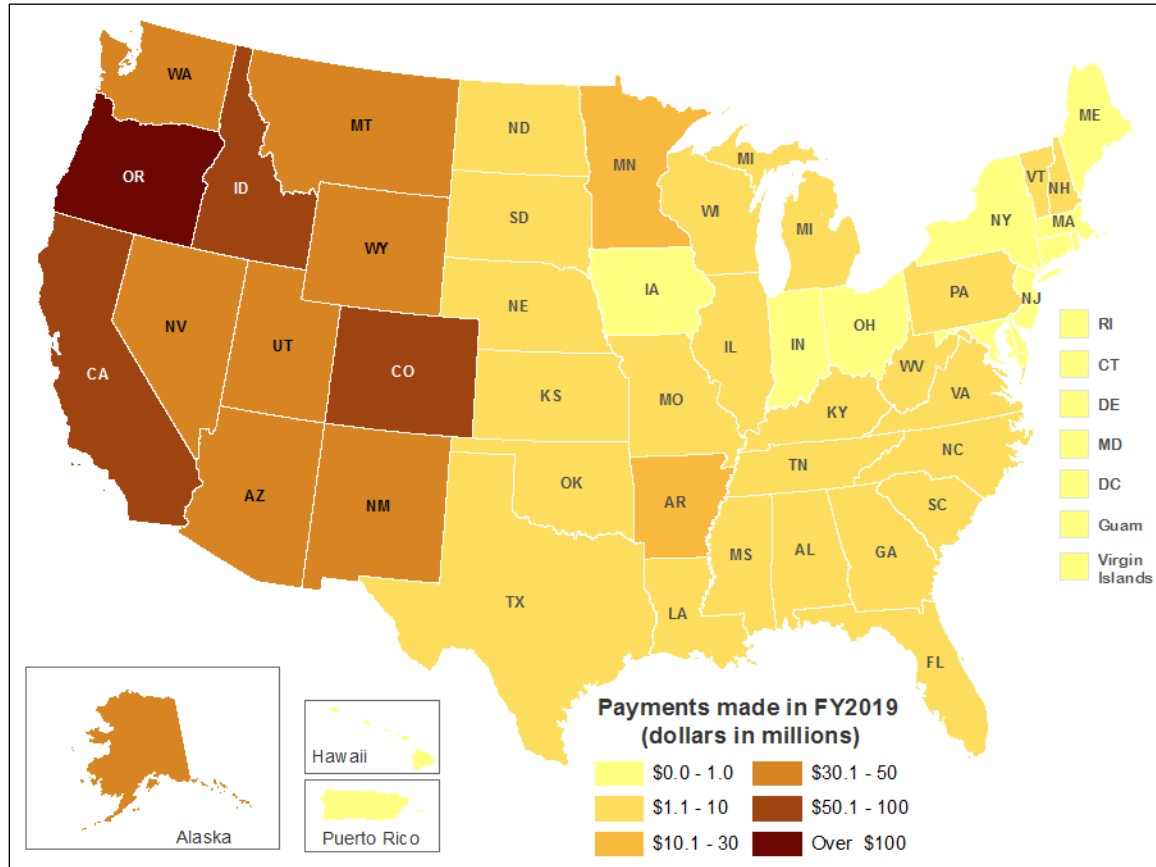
WA
MT
ND
MN
ME
OR
ID
SD
WI
MI
VT
NH
NY
MA
WY
MI
NE
IA
PA
NJ
NV
UT
IL
IN
OH
CA
CO
KS
MO
WV
VA
KY
NC
TN
OK
AR
SC
AZ
NM
MS
AL
GA
TX
LA
FL
RI
CT
DE
MD
DC
Guam
Virgin Islands
Alaska
Hawaii
Puerto Rico

Payments made in FY2019
(dollars in millions)

$0.0 - 1.0
$1.1 - 10
$10.1 - 30
$30.1 - 50
$50.1 - 100
Over $100